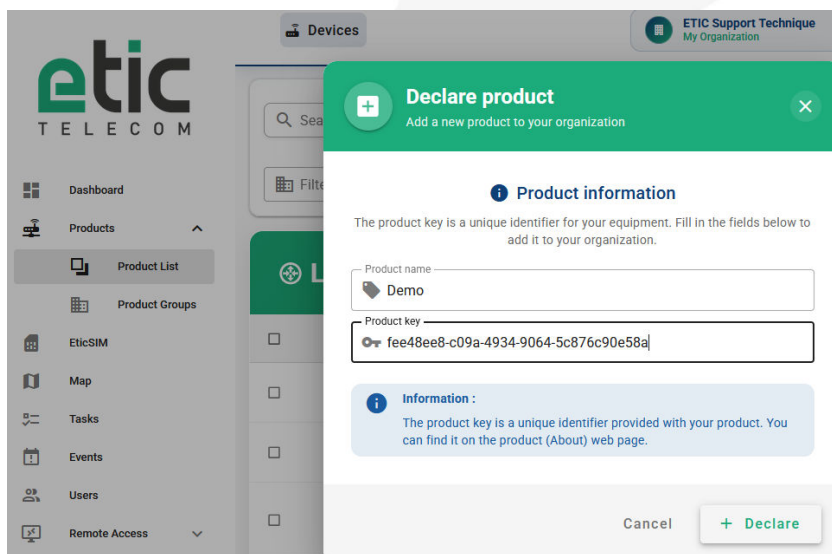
Devices

ETIC Support Technique
My Organization

etic
TELECOM

Dashboard
Products
Product List
Product Groups
EticSIM
Map
Tasks
Events
Users
Remote Access

Sea

Filte

L

Declare product
Add a new product to your organization

Product information

The product key is a unique identifier for your equipment. Fill in the fields below to add it to your organization.

Product name
Demo

Product key
fee48ee8-c09a-4934-9064-5c876c90e58a

Information :
The product key is a unique identifier provided with your product. You can find it on the product (About) web page.

Cancel
+ Declare